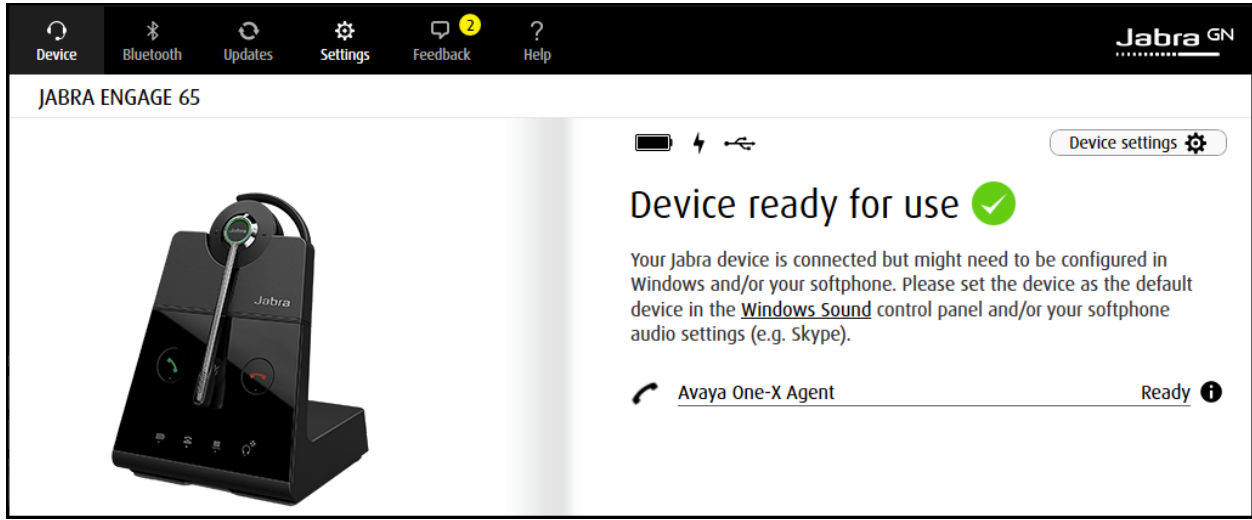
Device Bluetooth Updates Settings Feedback 2 Help

Jabra GN

JABRA ENGAGE 65

Jabra

Device settings

Device ready for use

Your Jabra device is connected but might need to be configured in Windows and/or your softphone. Please set the device as the default device in the Windows Sound control panel and/or your softphone audio settings (e.g. Skype).

Avaya One-X Agent Ready